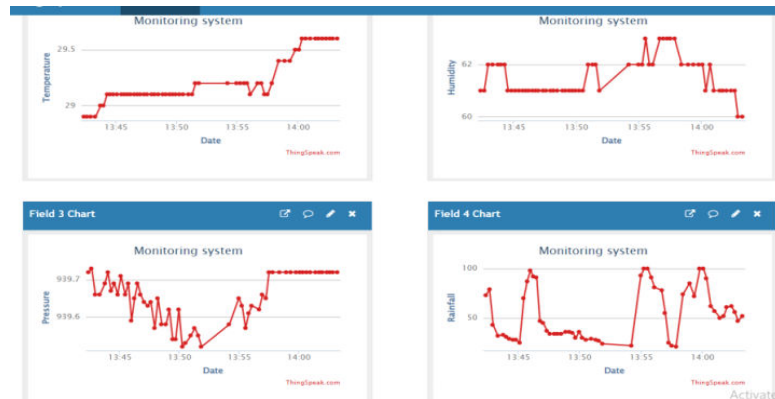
Monitoring system

Temperature

29.5

29

13:45 13:50 13:55 14:00

Date

ThingSpeak.com

Monitoring system

Humidity

62

60

13:45 13:50 13:55 14:00

Date

ThingSpeak.com

Field 3 Chart

Monitoring system

Pressure

939.7

939.6

13:45 13:50 13:55 14:00

Date

ThingSpeak.com

Field 4 Chart

Monitoring system

Rainfall

100

50

13:45 13:50 13:55 14:00

Date

ThingSpeak.com

Activate